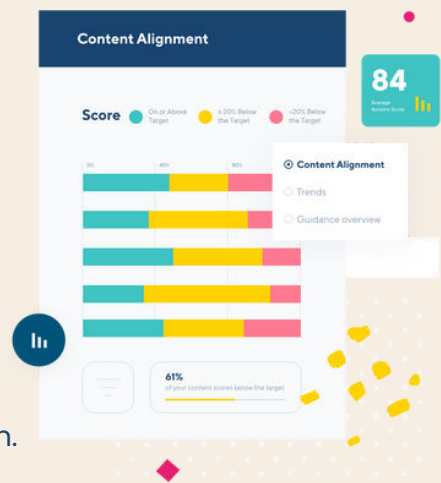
Content Alignment

84

Average Readiness Score

Score

On or Above Target

≤ 20% Below the Target

>20% Below the Target

0%

40%

80%

Content Alignment

Trends

Guidance overview

61%

of your content scores below the target

n.